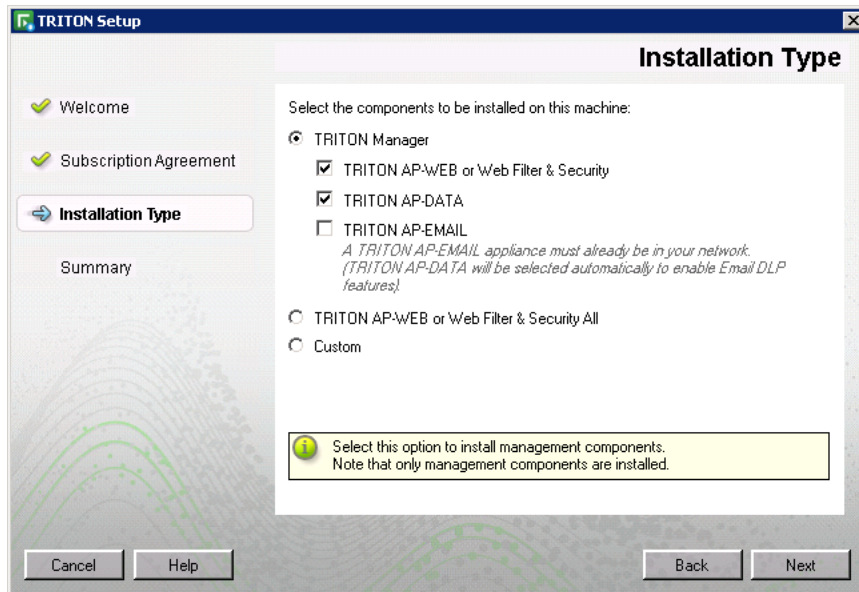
TRITON Setup

Installation Type

Welcome

Subscription Agreement

Installation Type

Summary

Select the components to be installed on this machine:

TRITON Manager

TRITON AP-WEB or Web Filter & Security

TRITON AP-DATA

TRITON AP-EMAIL

A TRITON AP-EMAIL appliance must already be in your network. (TRITON AP-DATA will be selected automatically to enable Email DLP features).

TRITON AP-WEB or Web Filter & Security All

Custom

Select this option to install management components. Note that only management components are installed.

Cancel

Help

Back

Next